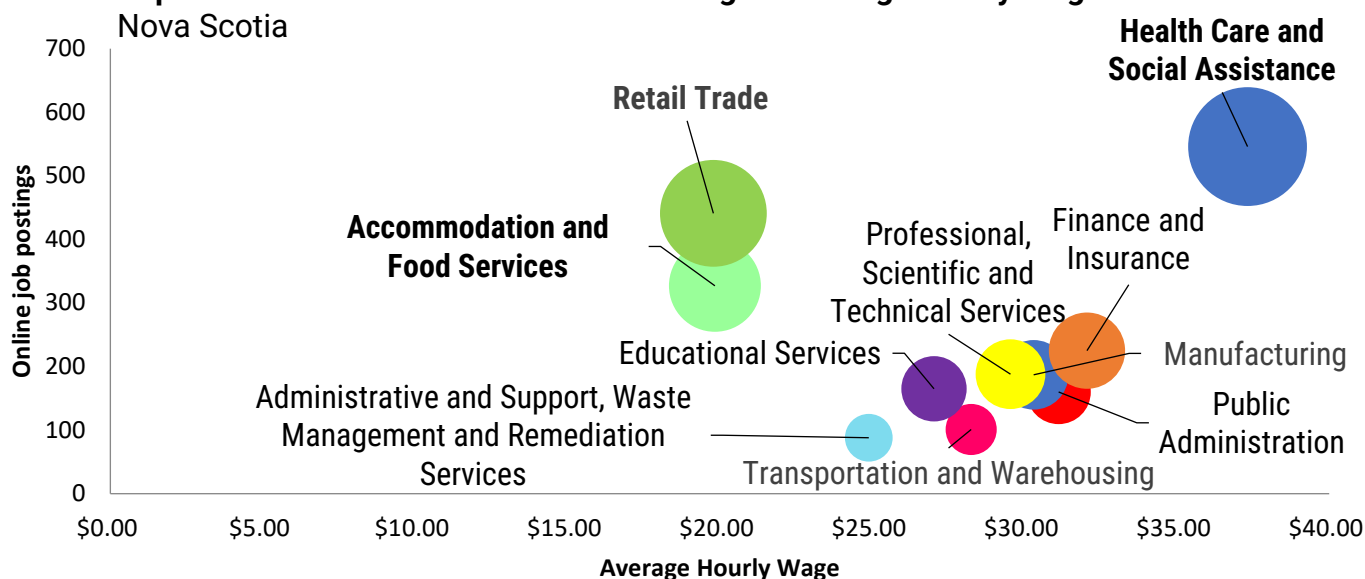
Nova Scotia

Online job postings

700
600
500
400
300
200
100
0

Health Care and Social Assistance

Retail Trade

Accommodation and Food Services

Professional, Scientific and Technical Services

Finance and Insurance

Manufacturing

Educational Services

Administrative and Support, Waste Management and Remediation Services

Public Administration

Transportation and Warehousing

$0.00 $5.00 $10.00 $15.00 $20.00 $25.00 $30.00 $35.00 $40.00

Average Hourly Wage